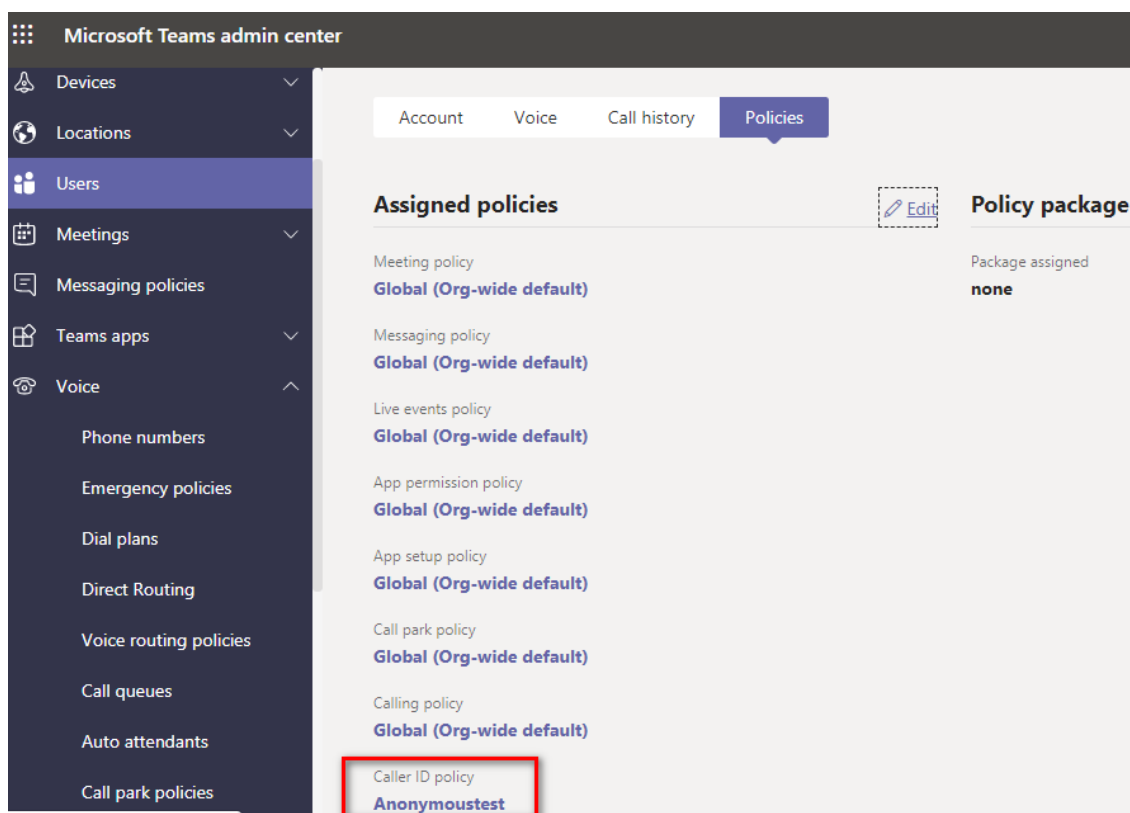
Microsoft Teams admin center

Devices
Locations
Users
Meetings
Messaging policies
Teams apps
Voice
Phone numbers
Emergency policies
Dial plans
Direct Routing
Voice routing policies
Call queues
Auto attendants
Call park policies

Account
Voice
Call history
Policies

Assigned policies
Edit

Meeting policy
Global (Org-wide default)

Messaging policy
Global (Org-wide default)

Live events policy
Global (Org-wide default)

App permission policy
Global (Org-wide default)

App setup policy
Global (Org-wide default)

Call park policy
Global (Org-wide default)

Calling policy
Global (Org-wide default)

Caller ID policy
Anonymoustest

Policy package
Package assigned
none